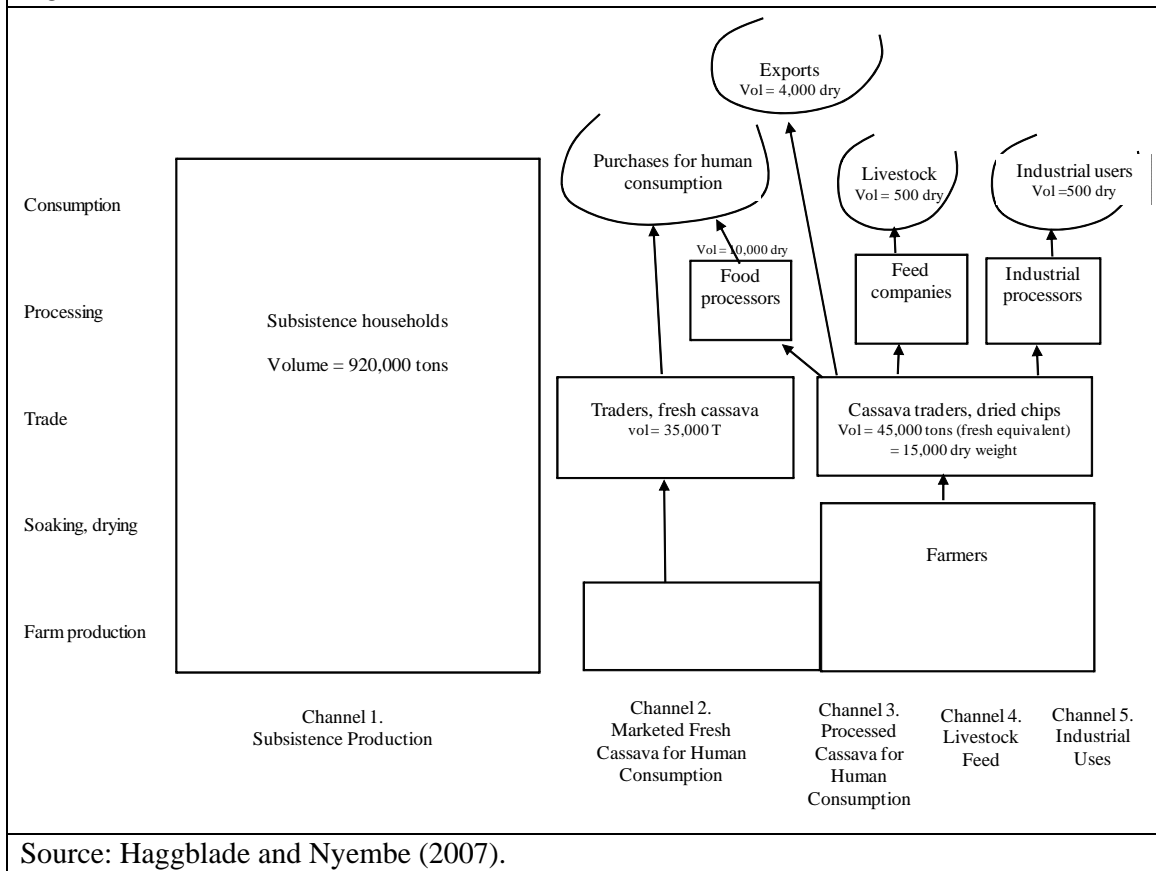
Exports
Vol = 4,000 dry

Purchases for human consumption

Livestock
Vol = 500 dry

Industrial users
Vol =500 dry

Consumption

Vol = 10,000 dry

Food processors

Feed companies

Industrial processors

Processing

Subsistence households

Volume = 920,000 tons

Trade

Traders, fresh cassava
vol = 35,000 T

Cassava traders, dried chips
Vol = 45,000 tons (fresh equivalent) = 15,000 dry weight

Soaking, drying

Farmers

Farm production

Channel 1.
Subsistence Production

Channel 2.
Marketed Fresh Cassava for Human Consumption

Channel 3.
Processed Cassava for Human Consumption

Channel 4.
Livestock Feed

Channel 5.
Industrial Uses

Source: Haggblade and Nyembe (2007).